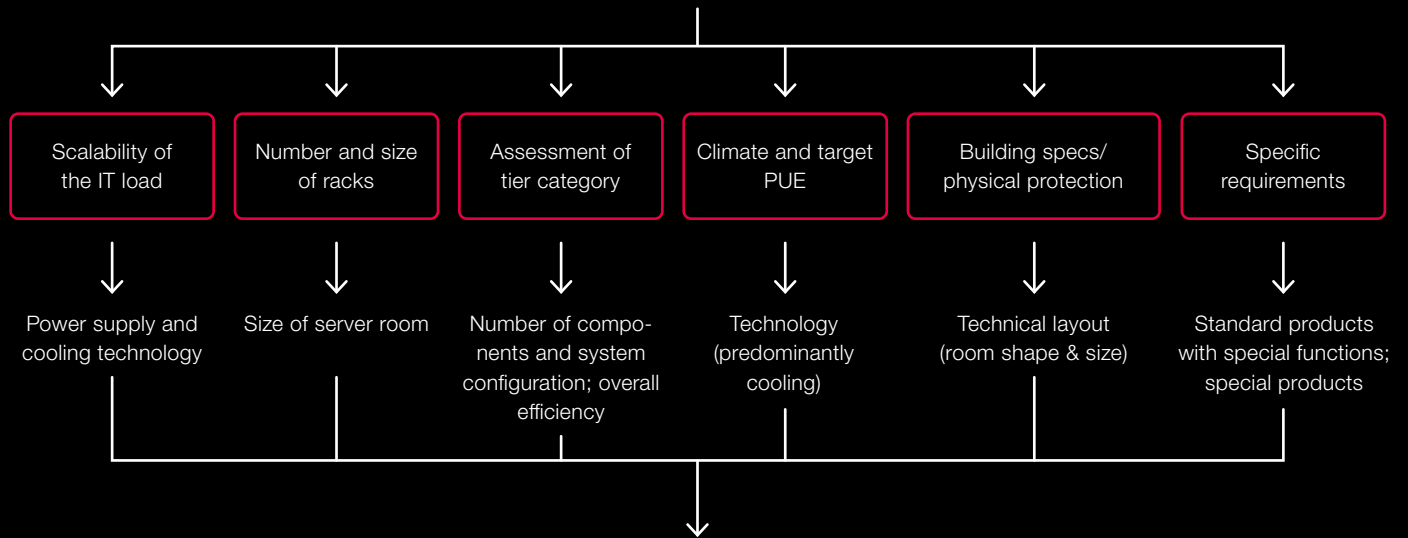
Scalability of the IT load

Number and size of racks

Assessment of tier category

Climate and target PUE

Building specs/ physical protection

Specific requirements

Power supply and cooling technology

Size of server room

Number of components and system configuration; overall efficiency

Technology (predominantly cooling)

Technical layout (room shape & size)

Standard products with special functions; special products